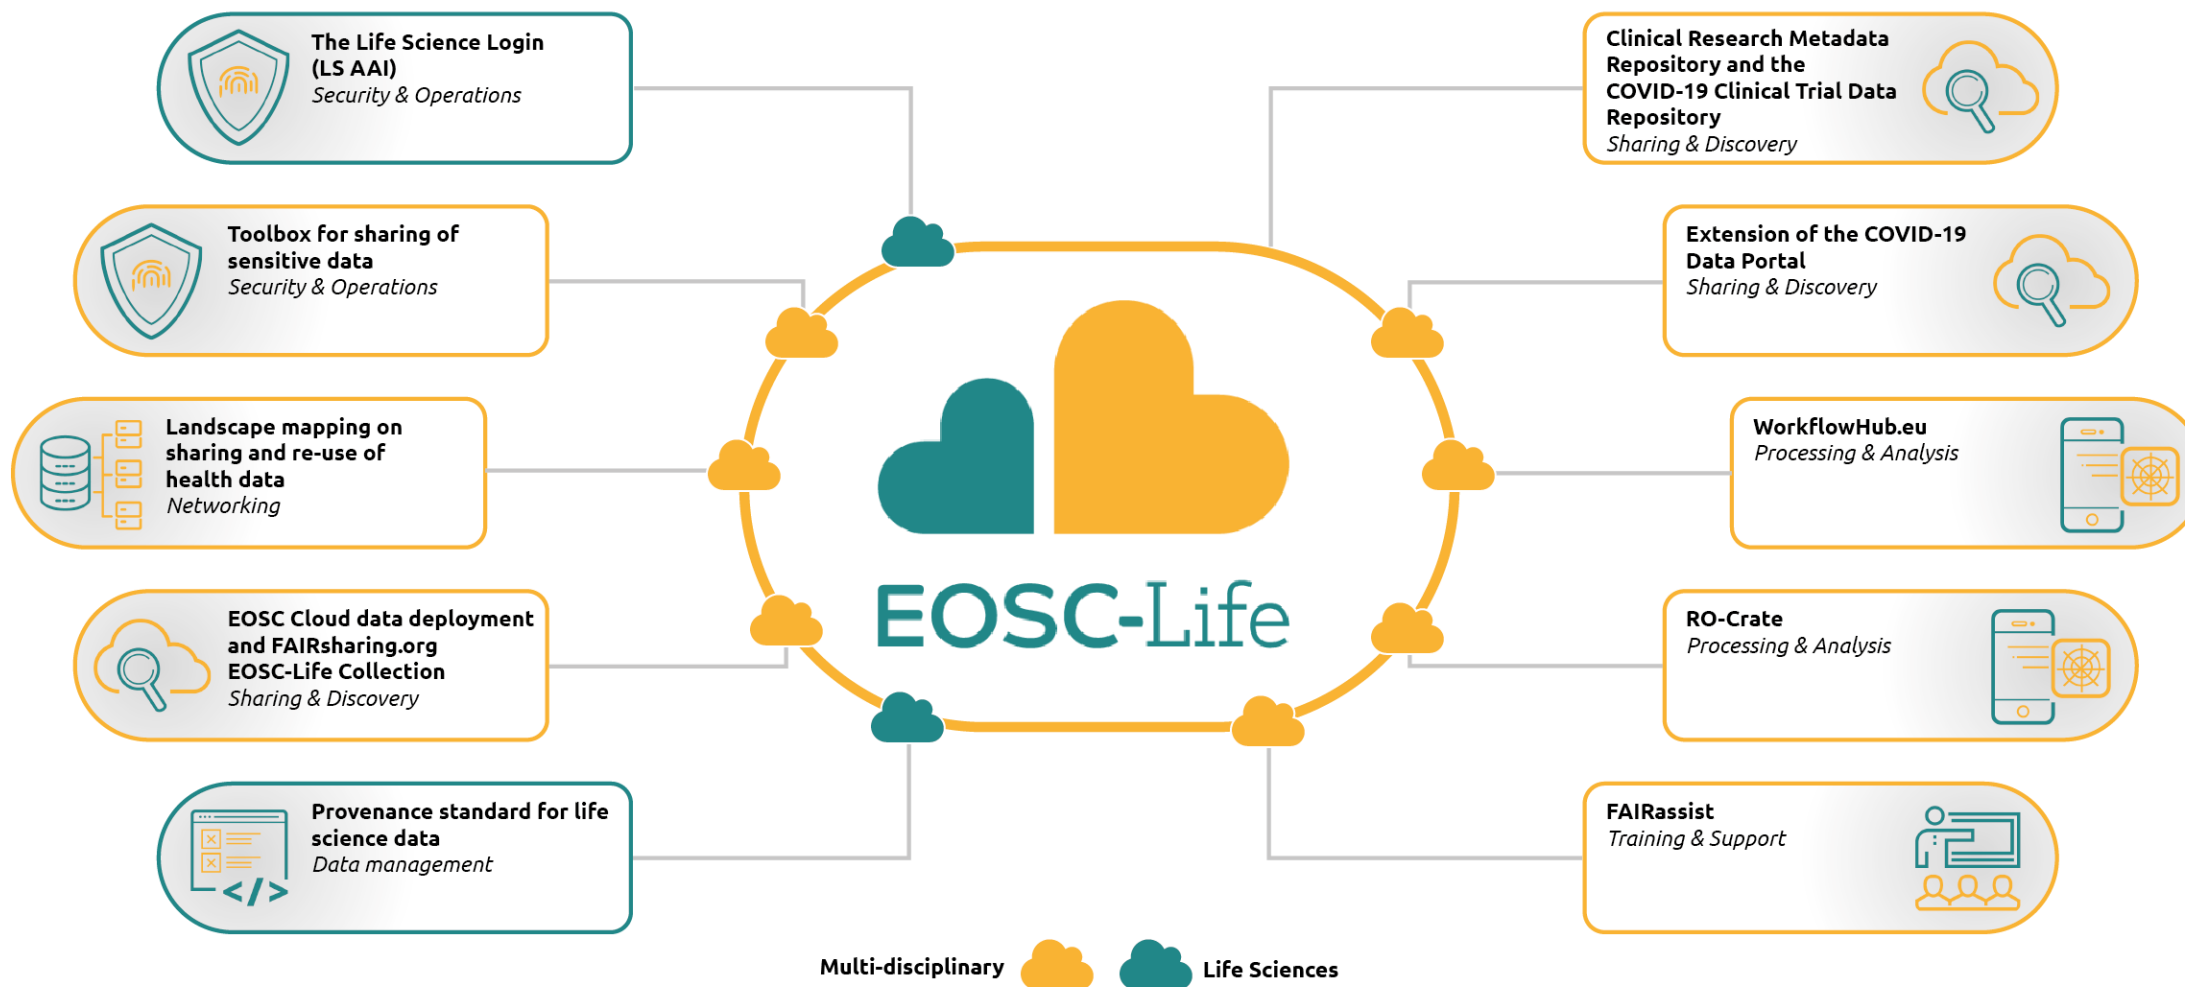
The Life Science Login (LS AAI)
Security & Operations

Toolbox for sharing of sensitive data
Security & Operations

Landscape mapping on sharing and re-use of health data
Networking

EOSC Cloud data deployment and FAIRsharing.org EOSC-Life Collection
Sharing & Discovery

Provenance standard for life science data
Data management

Clinical Research Metadata Repository and the COVID-19 Clinical Trial Data Repository
Sharing & Discovery

Extension of the COVID-19 Data Portal
Sharing & Discovery

WorkflowHub.eu
Processing & Analysis

RO-Crate
Processing & Analysis

FAIRassist
Training & Support

EOSC-Life

Multi-disciplinary

Life Sciences